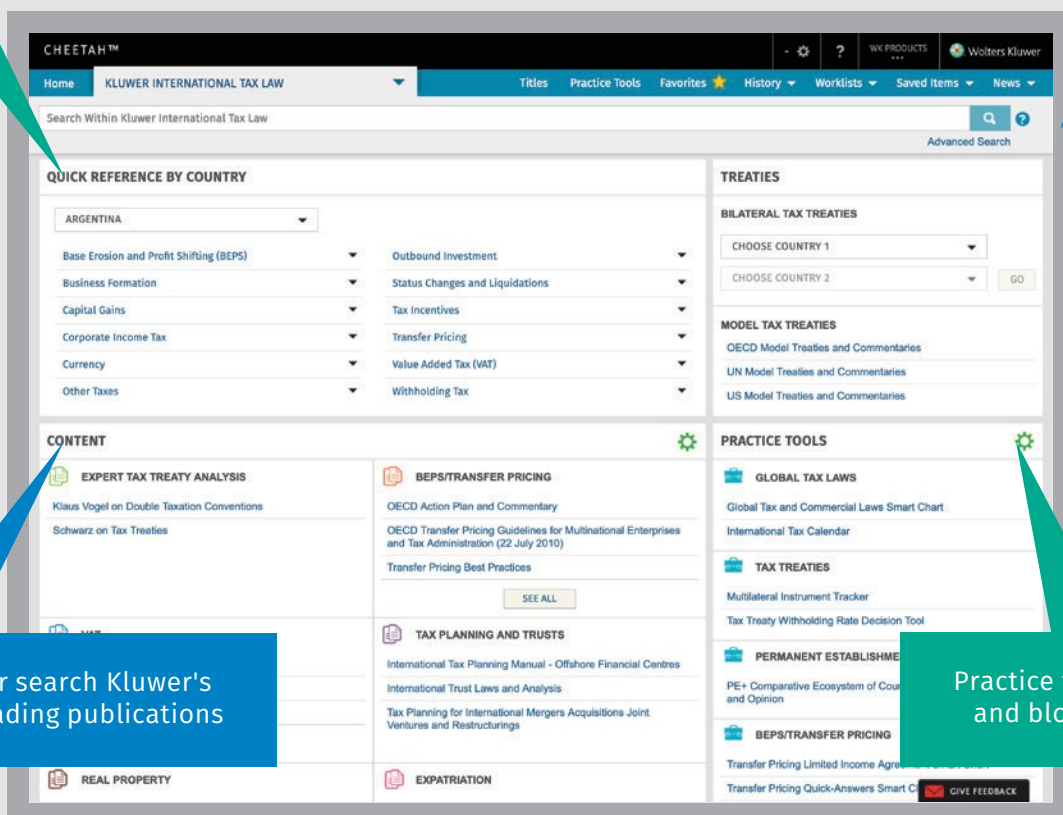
CHEETAH™

WK PRODUCTS

Wolters Kluwer

Home KLUWER INTERNATIONAL TAX LAW

Titles Practice Tools Favorites History Worklists Saved Items News

Search Within Kluwer International Tax Law

Advanced Search

QUICK REFERENCE BY COUNTRY

ARGENTINA

Base Erosion and Profit Shifting (BEPS)

Business Formation

Capital Gains

Corporate Income Tax

Currency

Other Taxes

Outbound Investment

Status Changes and Liquidations

Tax Incentives

Transfer Pricing

Value Added Tax (VAT)

Withholding Tax

TREATIES

BILATERAL TAX TREATIES

CHOOSE COUNTRY 1

CHOOSE COUNTRY 2

GO

MODEL TAX TREATIES

OECD Model Treaties and Commentaries

UN Model Treaties and Commentaries

US Model Treaties and Commentaries

CONTENT

EXPERT TAX TREATY ANALYSIS

Klaus Vogel on Double Taxation Conventions

Schwarz on Tax Treaties

BEPS/TRANSFER PRICING

OECD Action Plan and Commentary

OECD Transfer Pricing Guidelines for Multinational Enterprises and Tax Administration (22 July 2010)

Transfer Pricing Best Practices

SEE ALL

TAX PLANNING AND TRUSTS

International Tax Planning Manual - Offshore Financial Centres

International Trust Laws and Analysis

Tax Planning for International Mergers Acquisitions Joint Ventures and Restructurings

REAL PROPERTY

EXPATRIATION

PRACTICE TOOLS

GLOBAL TAX LAWS

Global Tax and Commercial Laws Smart Chart

International Tax Calendar

TAX TREATIES

Multilateral Instrument Tracker

Tax Treaty Withholding Rate Decision Tool

PERMANENT ESTABLISHME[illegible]

PE+ Comparative Ecosystem of Cou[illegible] and Opinion

BEPS/TRANSFER PRICING

Transfer Pricing Limited Income Agre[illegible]

Transfer Pricing Quick-Answers Smart C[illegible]

GIVE FEEDBACK

r search Kluwer's ding publications

Practice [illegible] and blo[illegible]